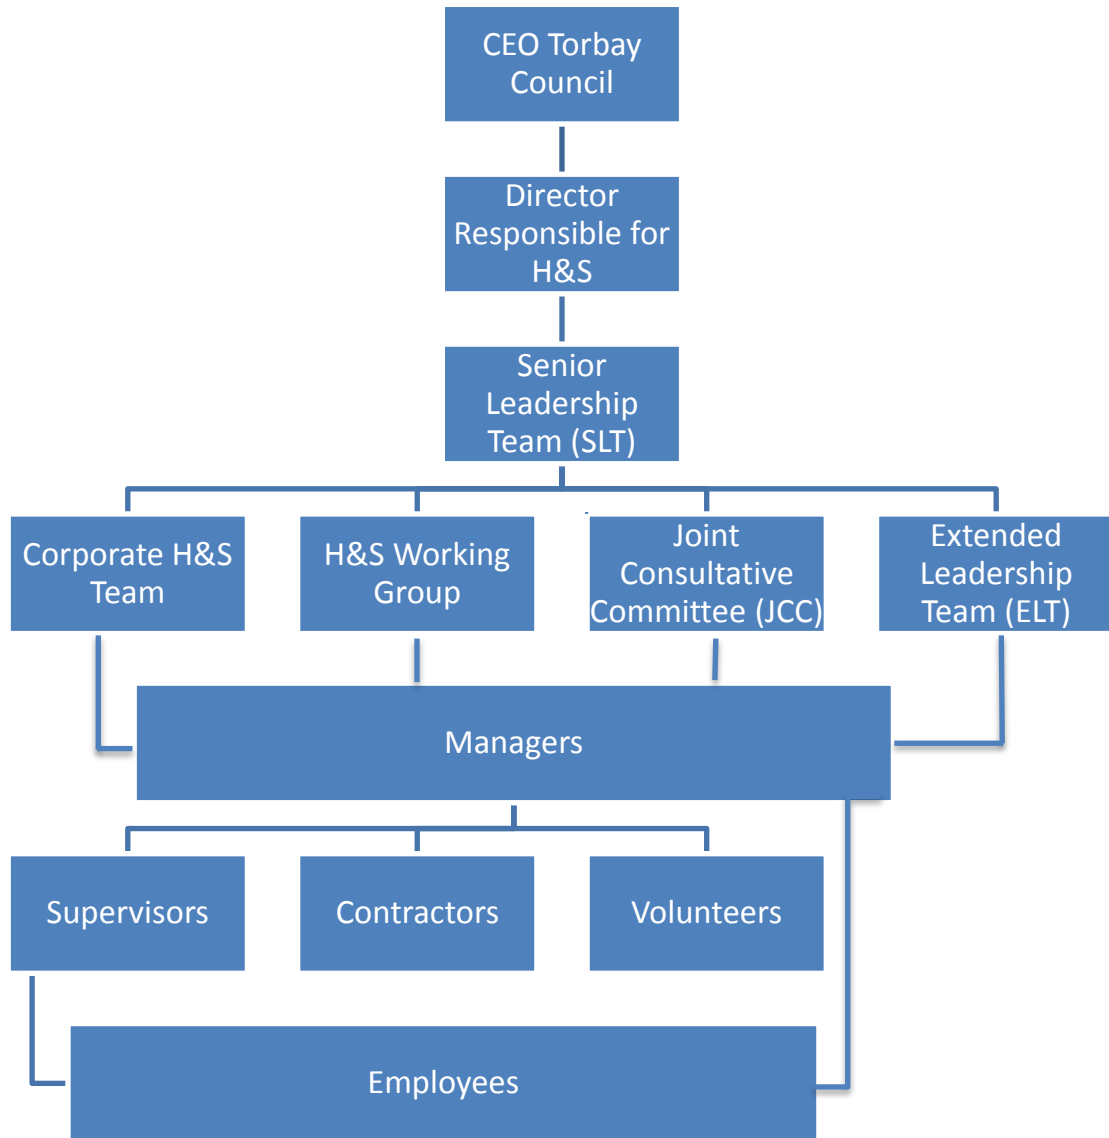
CEO Torbay Council

Director Responsible for H&S

Senior Leadership Team (SLT)

Corporate H&S Team

H&S Working Group

Joint Consultative Committee (JCC)

Extended Leadership Team (ELT)

Managers

Supervisors

Contractors

Volunteers

Employees